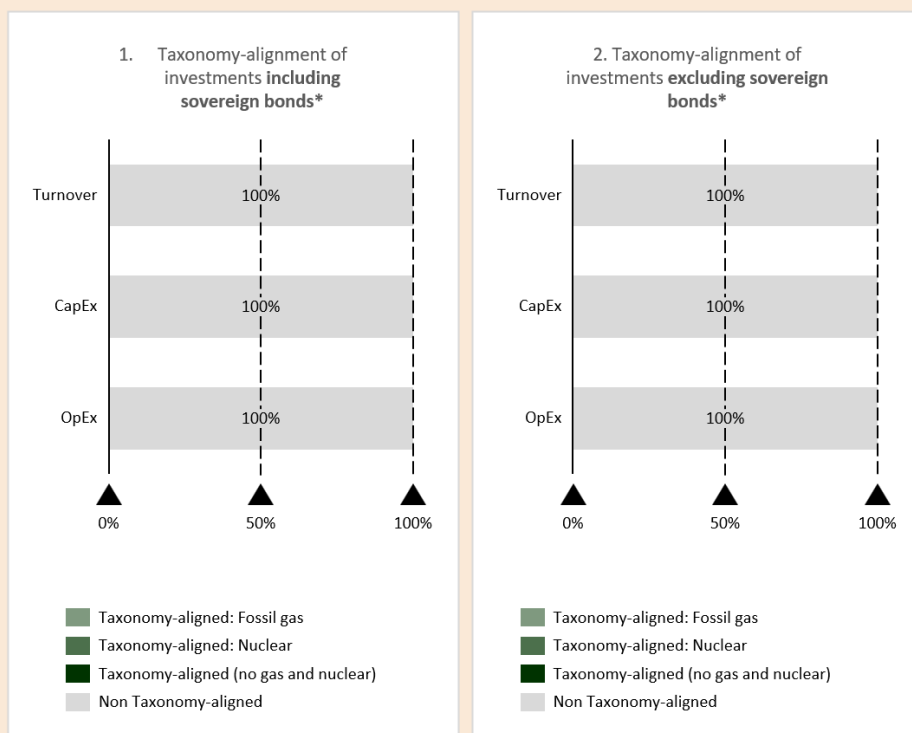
1. Taxonomy-alignment of investments **including sovereign bonds***

Turnover
100%

CapEx
100%

OpEx
100%

0%
50%
100%

Taxonomy-aligned: Fossil gas
Taxonomy-aligned: Nuclear
Taxonomy-aligned (no gas and nuclear)
Non Taxonomy-aligned

2. Taxonomy-alignment of investments **excluding sovereign bonds***

Turnover
100%

CapEx
100%

OpEx
100%

0%
50%
100%

Taxonomy-aligned: Fossil gas
Taxonomy-aligned: Nuclear
Taxonomy-aligned (no gas and nuclear)
Non Taxonomy-aligned